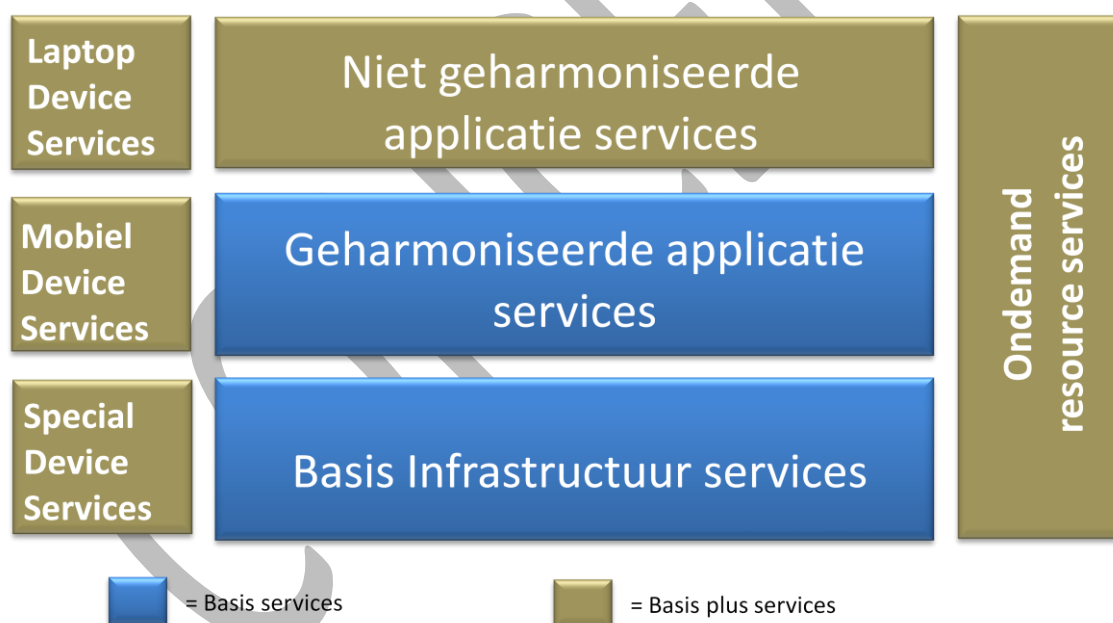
Laptop Device Services

Niet geharmoniseerde applicatie services

Ondemand resource services

Mobiel Device Services

Geharmoniseerde applicatie services

Special Device Services

Basis Infrastructuur services

= Basis services

= Basis plus services